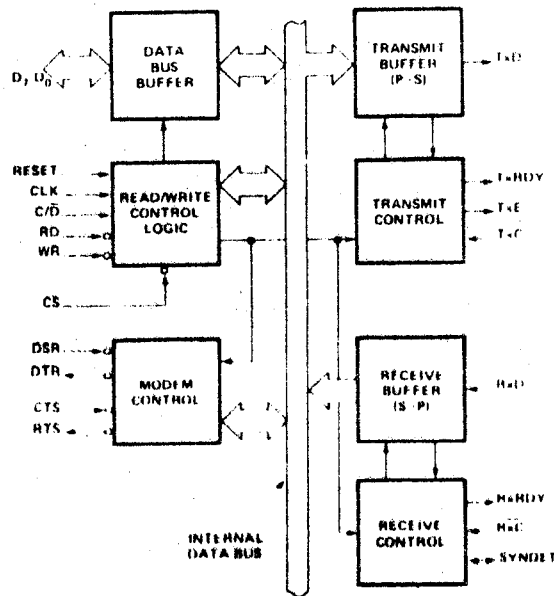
$D_7 - D_0$

DATA BUS BUFFER

TRANSMIT BUFFER (P - S)

TxD

RESET

CLK

C/D̄

RD̄

WR̄

READ/WRITE CONTROL LOGIC

TRANSMIT CONTROL

TxRDY

TxE

TxC̄

CS̄

DSR̄

DTR̄

CTS̄

RTS̄

MODEM CONTROL

RECEIVE BUFFER (S - P)

RxD

RECEIVE CONTROL

RxRDY

RxC̄

SYNDET

INTERNAL DATA BUS